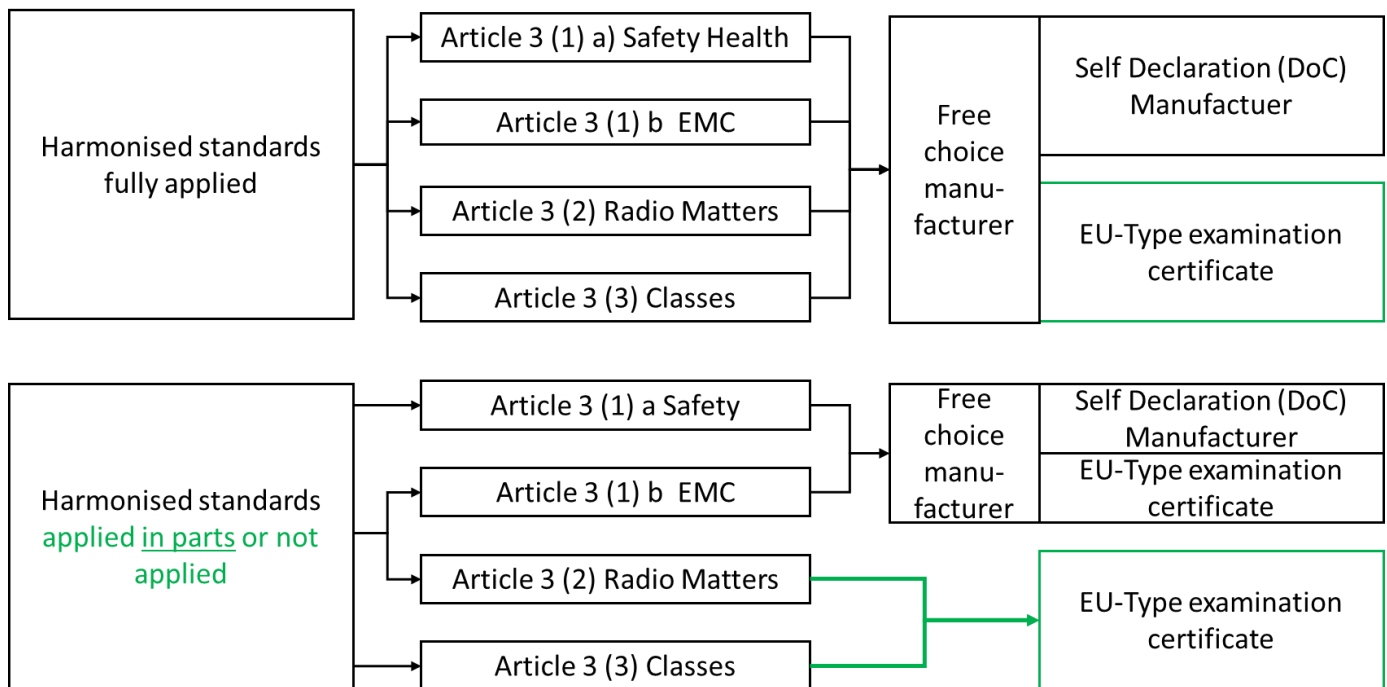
Harmonised standards fully applied

Article 3 (1) a) Safety Health

Article 3 (1) b EMC

Article 3 (2) Radio Matters

Article 3 (3) Classes

Free choice manufacturer

Self Declaration (DoC) Manufactuer

EU-Type examination certificate

Harmonised standards applied in parts or not applied

Article 3 (1) a Safety

Article 3 (1) b EMC

Article 3 (2) Radio Matters

Article 3 (3) Classes

Free choice manufacturer

Self Declaration (DoC) Manufacturer

EU-Type examination certificate

EU-Type examination certificate